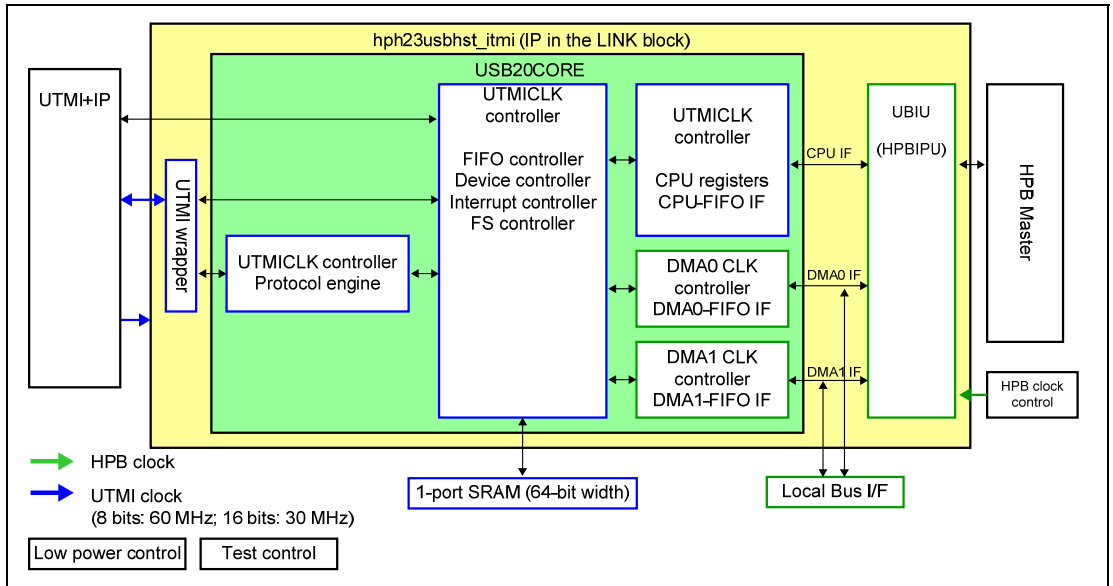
hph23usbhst_itmi (IP in the LINK block)

USB20CORE

UTMI+IP

UTMI wrapper

UTMICLK
controller

FIFO controller
Device controller
Interrupt controller
FS controller

UTMICLK controller
Protocol engine

UTMICLK
controller

CPU registers
CPU-FIFO IF

DMA0 CLK
controller
DMA0-FIFO IF

DMA1 CLK
controller
DMA1-FIFO IF

CPU IF

DMA0 IF

DMA1 IF

UBIU

(HPBIPU)

HPB Master

HPB clock
control

HPB clock

UTMI clock
(8 bits: 60 MHz; 16 bits: 30 MHz)

1-port SRAM (64-bit width)

Local Bus I/F

Low power control

Test control